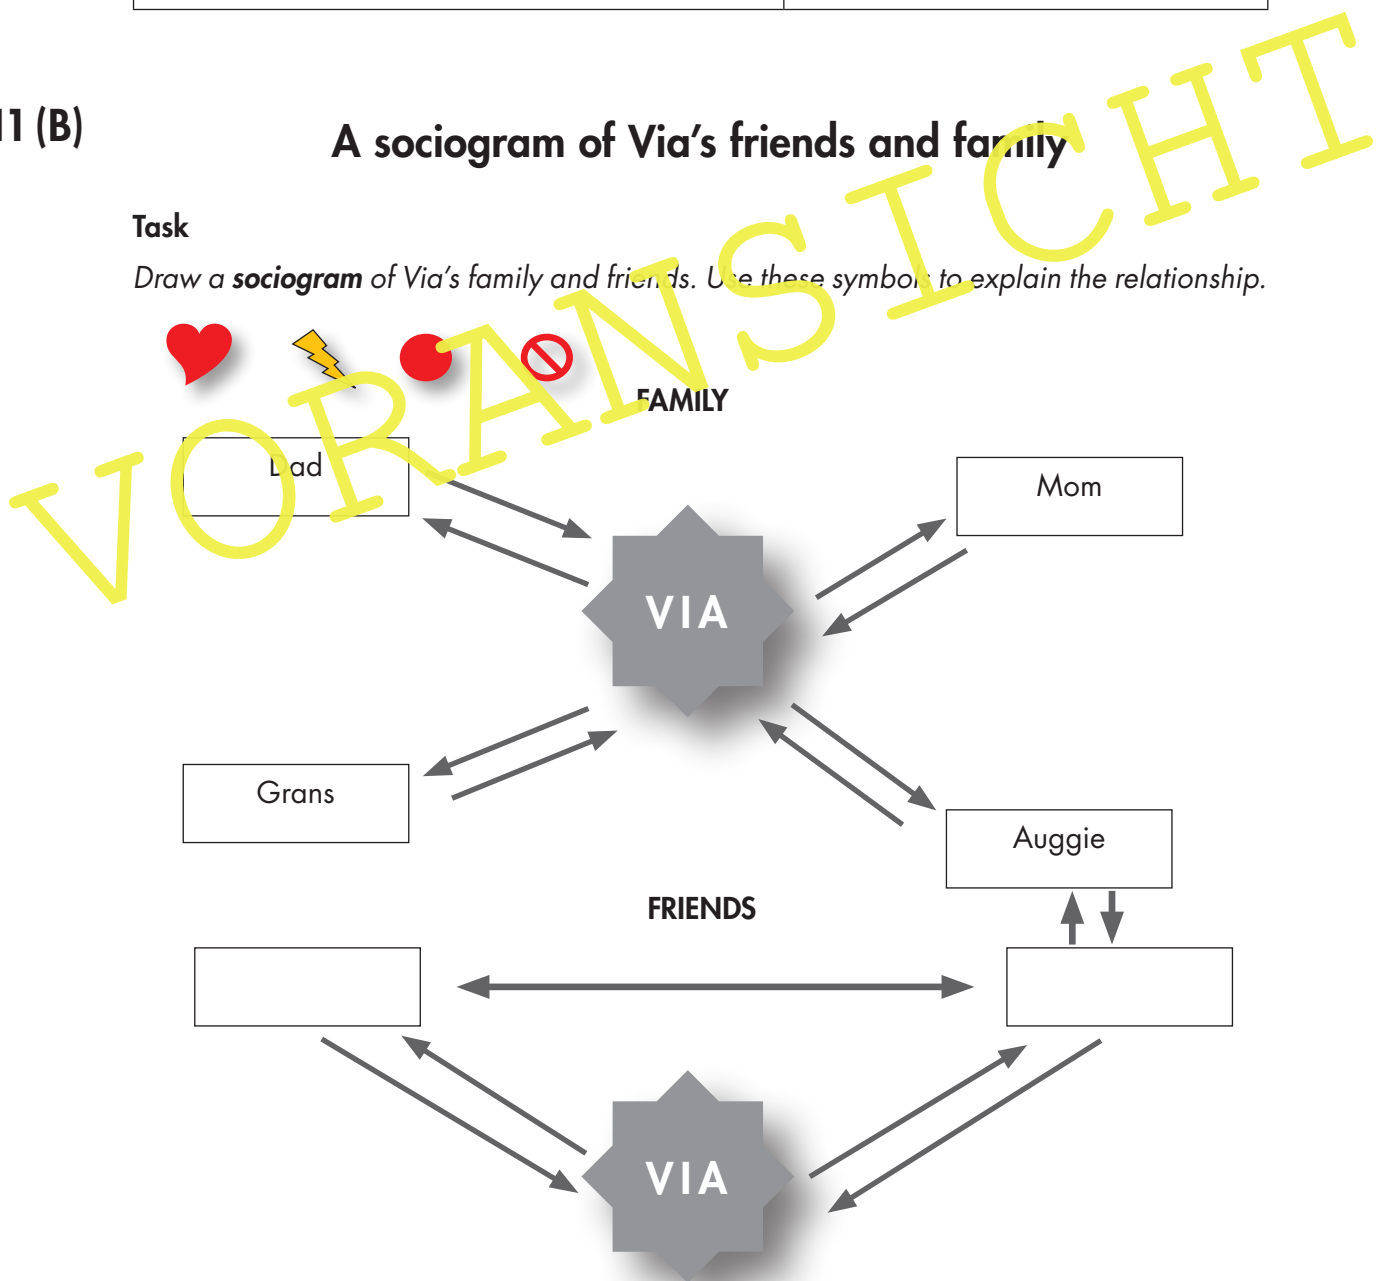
11 (B)

A sociogram of Via's friends and family

VORANSICHT

Task

*Draw a **sociogram** of Via's family and friends. Use these symbols to explain the relationship.*

FAMILY

Dad

Mom

VIA

Grans

Auggie

FRIENDS

VIA